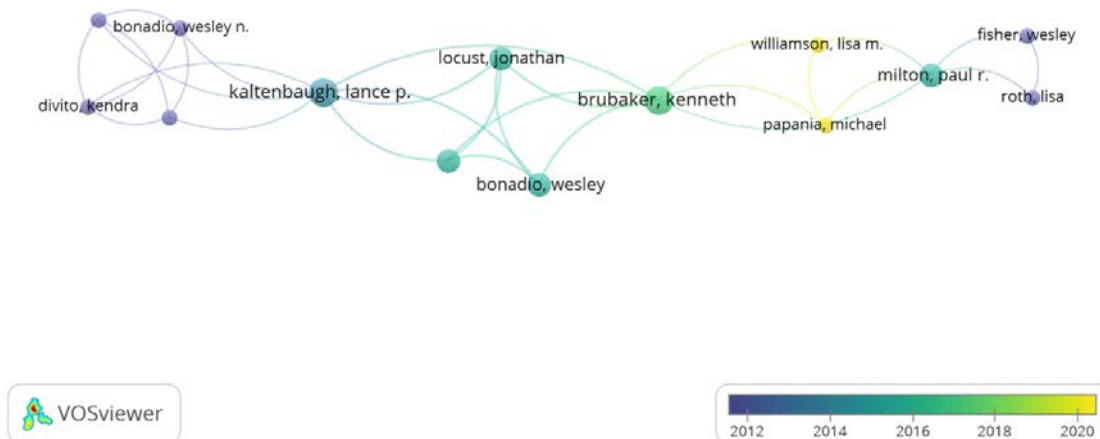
bonadio, wesley n.

divito, kendra

kaltenbaugh, lance p.

locust, jonathan

bonadio, wesley

brubaker, kenneth

williamson, lisa m.

papania, michael

milton, paul r.

fisher, wesley

roth, lisa

VOSviewer

2012 2014 2016 2018 2020